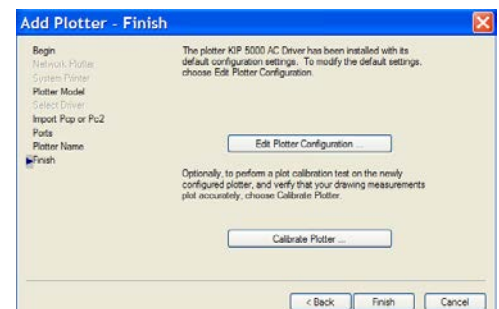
Add Plotter - Finish

Begin
Network Plotter
System Printer
Plotter Model
Select Driver
Import Pcp or Pc2
Ports
Plotter Name
Finish

The plotter KIP 5000 AC Driver has been installed with its default configuration settings. To modify the default settings, choose Edit Plotter Configuration.

Edit Plotter Configuration ...

Optionally, to perform a plot calibration test on the newly configured plotter, and verify that your drawing measurements plot accurately, choose Calibrate Plotter.

Calibrate Plotter ...

< Back
Finish
Cancel